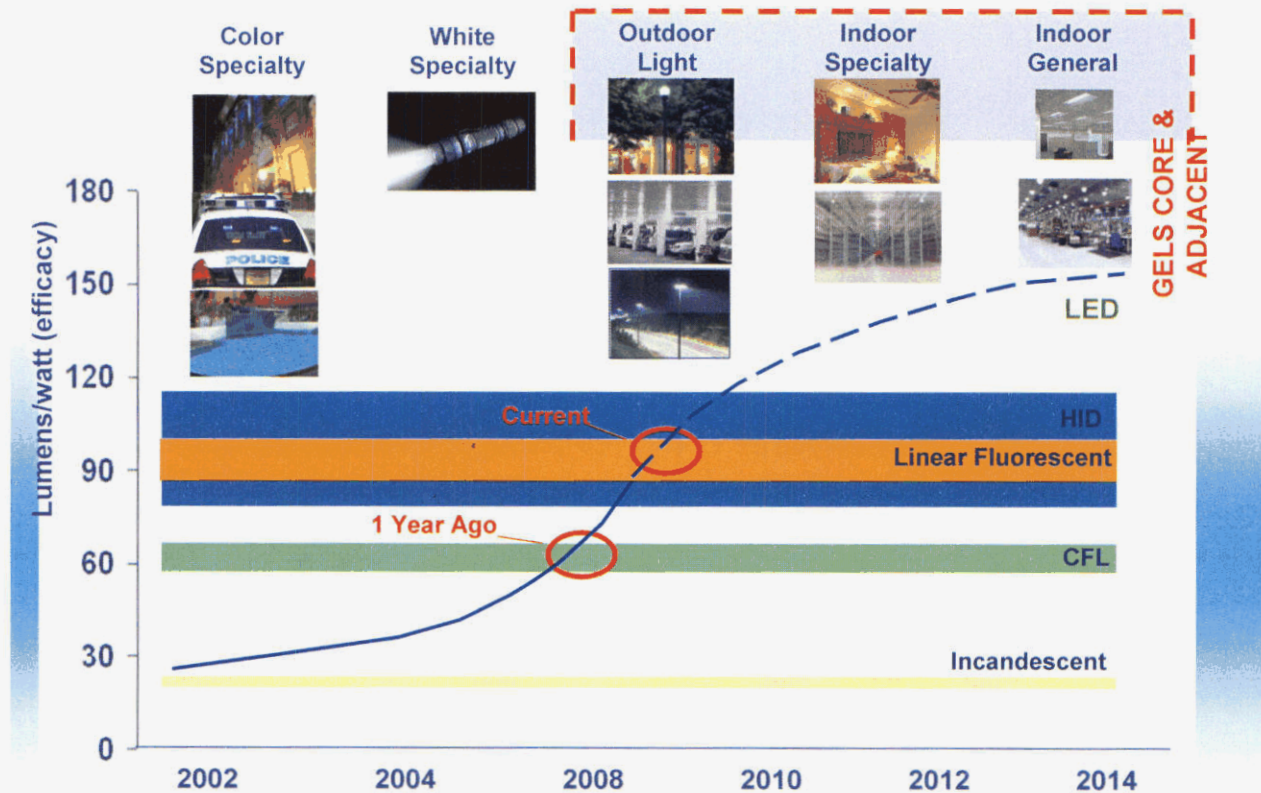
Color Specialty

White Specialty

Outdoor Light

Indoor Specialty

Indoor General

GELS CORE & ADJACENT

POLICE

Lumens/watt (efficacy)

180

150

120

90

60

30

0

LED

HID

Current

Linear Fluorescent

1 Year Ago

CFL

Incandescent

2002

2004

2008

2010

2012

2014